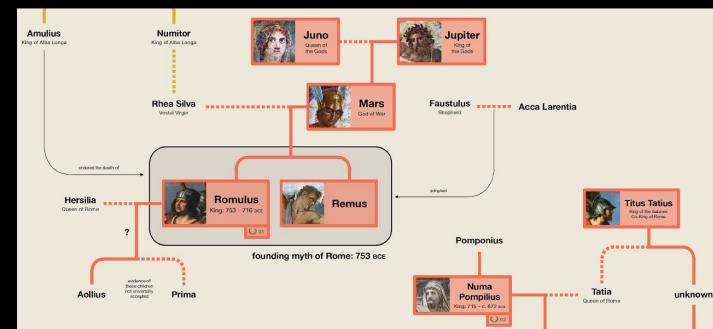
Amulius
King of Alba Longa

Numitor
King of Alba Longa

Juno
Queen of the Gods

Jupiter
King of the Gods

Rhea Silva
Vestal Virgin

Mars
God of War

Faustulus
Shepherd

Acca Larentia

ordered the death of

adopted

Hersilia
Queen of Rome

Romulus
King: 753 - 716 BCE

Remus

Titus Tatius
King of the Sabines
Co-King of Rome

?

founding myth of Rome: 753 BCE

Pomponius

Aollius

evidence of these children not universally accepted

Prima

Numa Pompilius
King: 715 - c. 673 BCE

Tatia
Queen of Rome

unknown